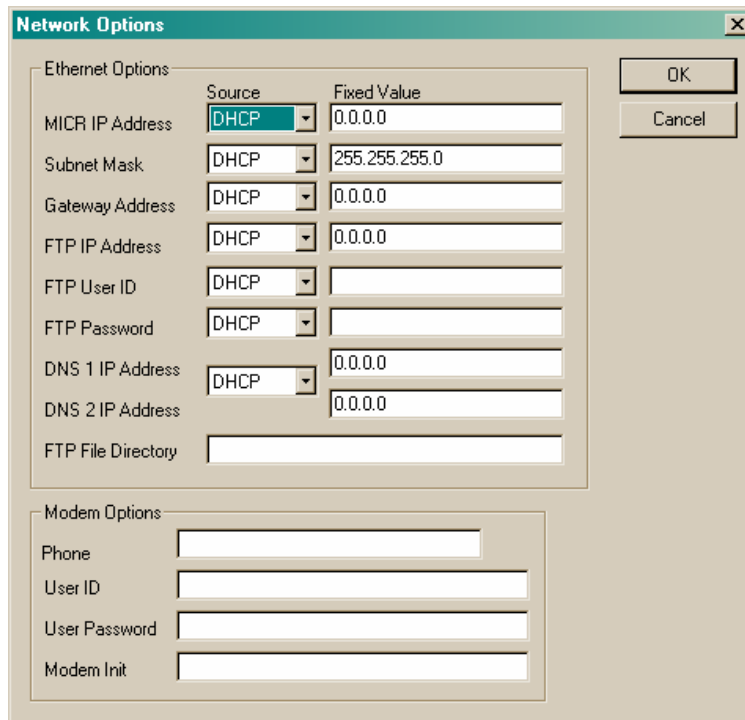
Network Options

Ethernet Options

Source

Fixed Value

MICR IP Address DHCP 0.0.0.0

Subnet Mask DHCP 255.255.255.0

Gateway Address DHCP 0.0.0.0

FTP IP Address DHCP 0.0.0.0

FTP User ID DHCP

FTP Password DHCP

DNS 1 IP Address DHCP 0.0.0.0

DNS 2 IP Address 0.0.0.0

FTP File Directory

OK

Cancel

Modem Options

Phone

User ID

User Password

Modem Init